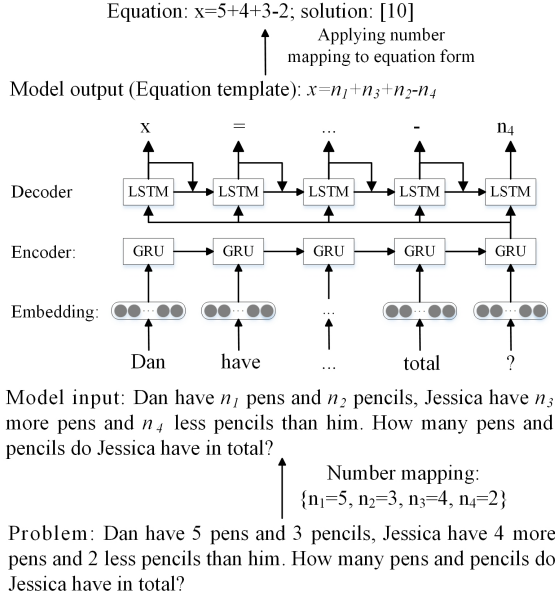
Equation: x=5+4+3-2; solution: [10]

Applying number mapping to equation form

Model output (Equation template): $x=n_1+n_3+n_2-n_4$

x = ... - $n_4$

Decoder LSTM LSTM LSTM LSTM LSTM

Encoder: GRU GRU GRU GRU GRU

Embedding: ...

Dan have ... total ?

Model input: Dan have $n_1$ pens and $n_2$ pencils, Jessica have $n_3$ more pens and $n_4$ less pencils than him. How many pens and pencils do Jessica have in total?

Number mapping: $\{n_1=5, n_2=3, n_3=4, n_4=2\}$

Problem: Dan have 5 pens and 3 pencils, Jessica have 4 more pens and 2 less pencils than him. How many pens and pencils do Jessica have in total?